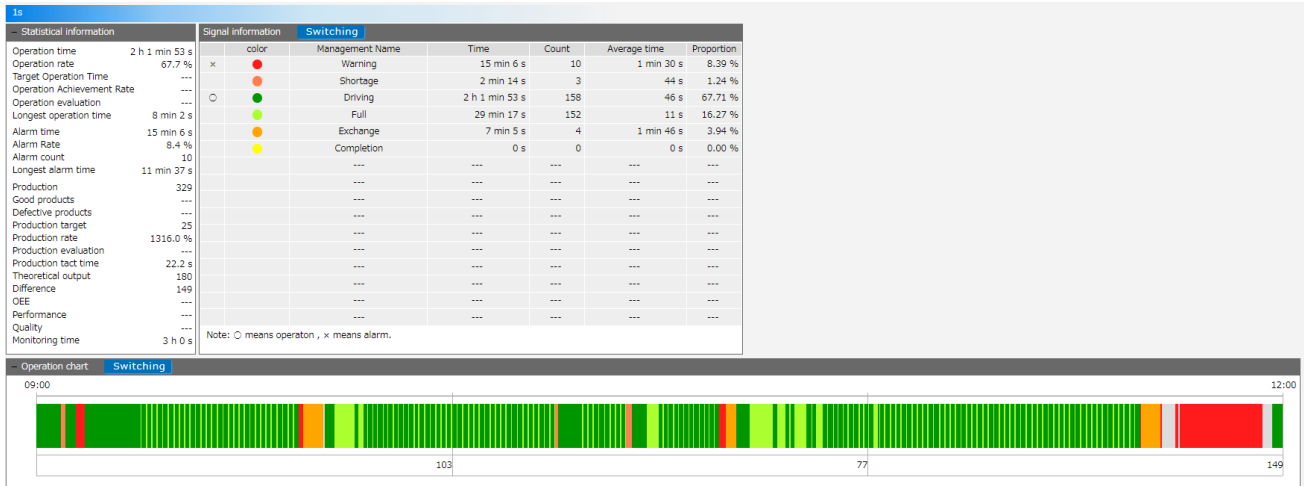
1s

Statistical information

Operation time 2 h 1 min 53 s
Operation rate 67.7 %
Target Operation Time ---
Operation Achievement Rate ---
Operation evaluation ---
Longest operation time 8 min 2 s
Alarm time 15 min 6 s
Alarm Rate 8.4 %
Alarm count 10
Longest alarm time 11 min 37 s
Production 329
Good products ---
Defective products ---
Production target 25
Production rate 1316.0 %
Production evaluation ---
Production tact time 22.2 s
Theoretical output 180
Difference 149
OEE ---
Performance ---
Quality ---
Monitoring time 3 h 0 s

Signal information Switching

| | color | Management Name | Time | Count | Average time | Proportion |
|---|---|---|---|---|---|---|
| × | | Warning | 15 min 6 s | 10 | 1 min 30 s | 8.39 % |
| | | Shortage | 2 min 14 s | 3 | 44 s | 1.24 % |
| ○ | | Driving | 2 h 1 min 53 s | 158 | 46 s | 67.71 % |
| | | Full | 29 min 17 s | 152 | 11 s | 16.27 % |
| | | Exchange | 7 min 5 s | 4 | 1 min 46 s | 3.94 % |
| | | Completion | 0 s | 0 | 0 s | 0.00 % |
| | | --- | --- | --- | --- | --- |
| | | --- | --- | --- | --- | --- |
| | | --- | --- | --- | --- | --- |
| | | --- | --- | --- | --- | --- |
| | | --- | --- | --- | --- | --- |
| | | --- | --- | --- | --- | --- |
| | | --- | --- | --- | --- | --- |
| | | --- | --- | --- | --- | --- |
| | | --- | --- | --- | --- | --- |
| | | --- | --- | --- | --- | --- |

Note: ○ means operaton , × means alarm.

Operation chart Switching

09:00 12:00

103 77 149